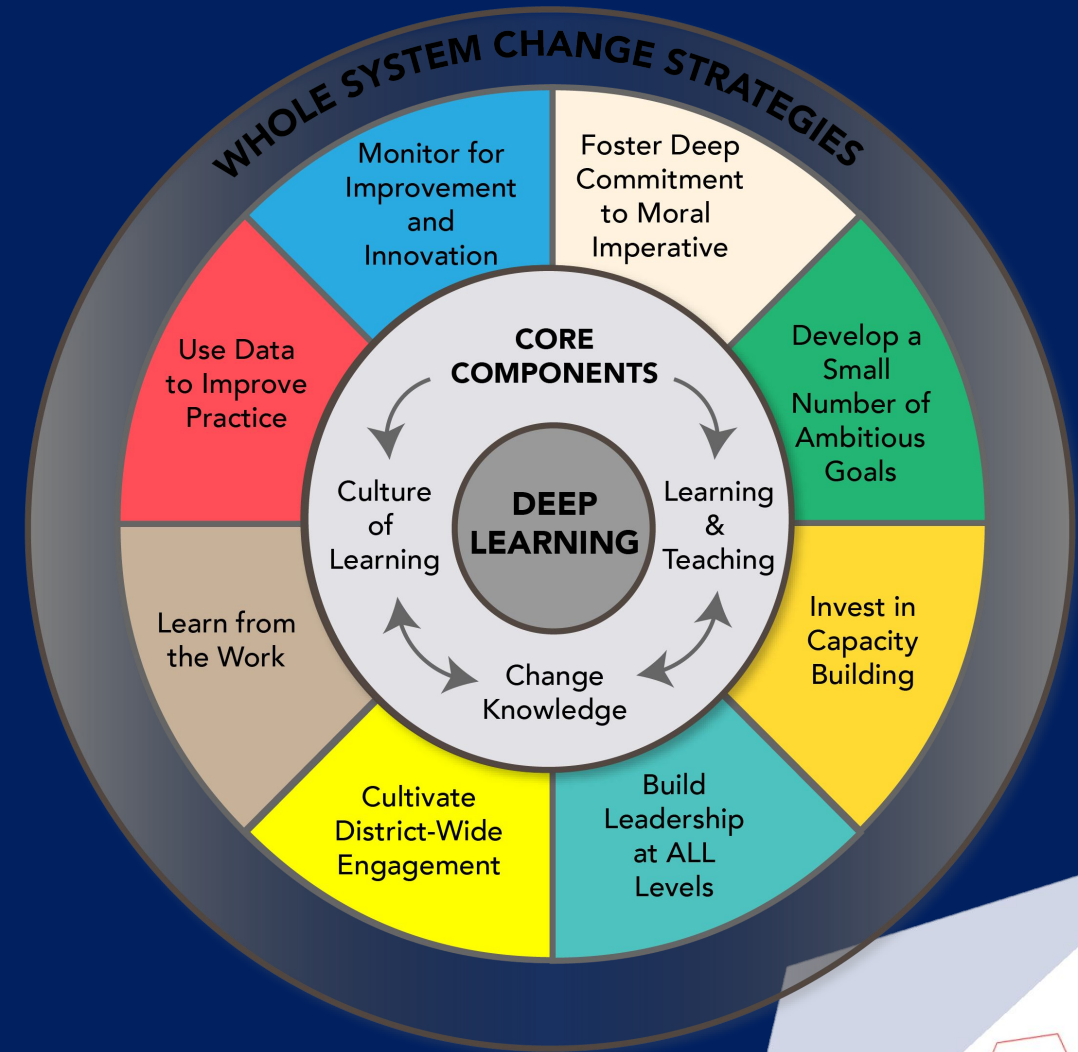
WHOLE SYSTEM CHANGE STRATEGIES

Monitor for Improvement and Innovation

Foster Deep Commitment to Moral Imperative

Develop a Small Number of Ambitious Goals

Invest in Capacity Building

Build Leadership at ALL Levels

Cultivate District-Wide Engagement

Learn from the Work

Use Data to Improve Practice

CORE COMPONENTS

Culture of Learning

Learning & Teaching

Change Knowledge

DEEP LEARNING